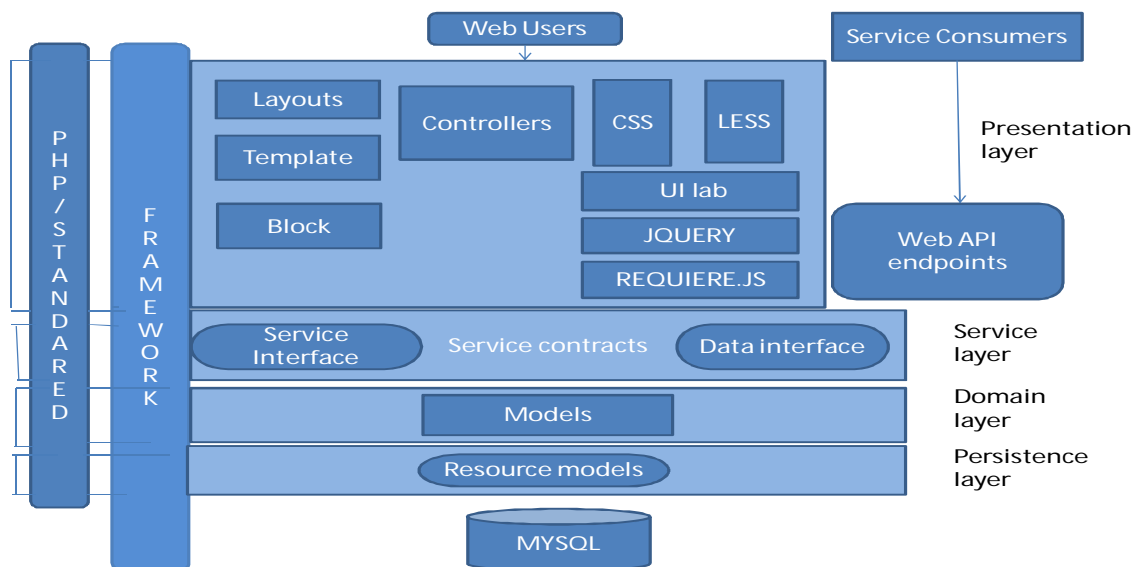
PHP/STANDARED

FRAMEWORK

Web Users

Service Consumers

Layouts

Controllers

CSS

LESS

Template

UI lab

Block

JQUERY

REQUIERE.JS

Presentation layer

Web API endpoints

Service Interface

Service contracts

Data interface

Service layer

Models

Domain layer

Resource models

Persistence layer

MYSQL